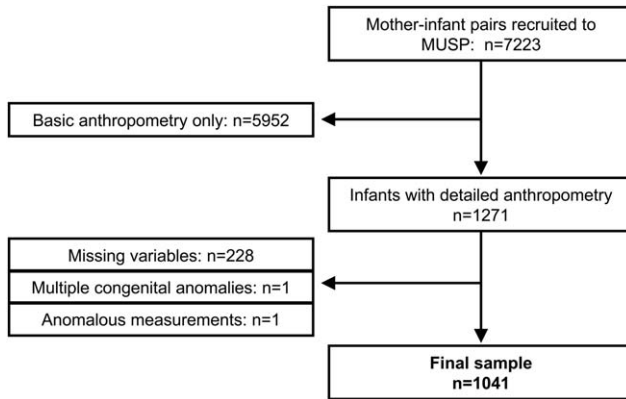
Mother-infant pairs recruited to MUSP: n=7223

Basic anthropometry only: n=5952

Infants with detailed anthropometry n=1271

Missing variables: n=228

Multiple congenital anomalies: n=1

Anomalous measurements: n=1

Final sample
n=1041